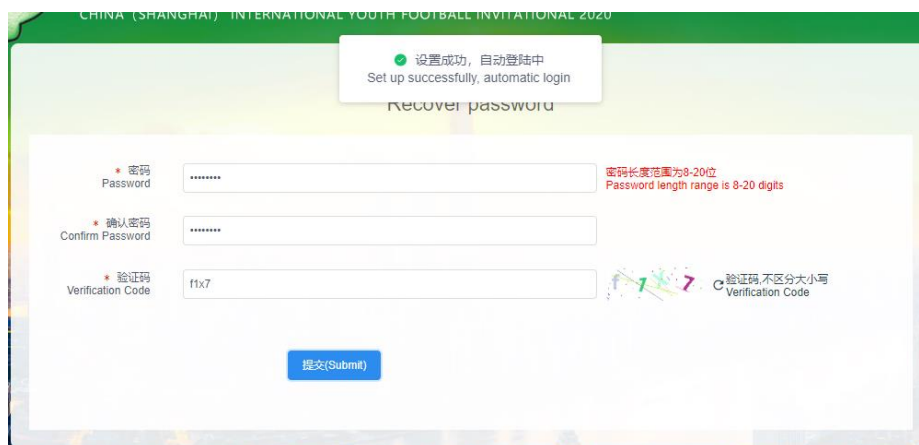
CHINA (SHANGHAI) INTERNATIONAL YOUTH FOOTBALL INVITATIONAL 2020

设置成功，自动登陆中
Set up successfully, automatic login

Recover password

* 密码
Password
••••••••
密码长度范围为8-20位
Password length range is 8-20 digits

* 确认密码
Confirm Password
••••••••

* 验证码
Verification Code
f1x7
f 1 x 7
验证码,不区分大小写
Verification Code

提交(Submit)